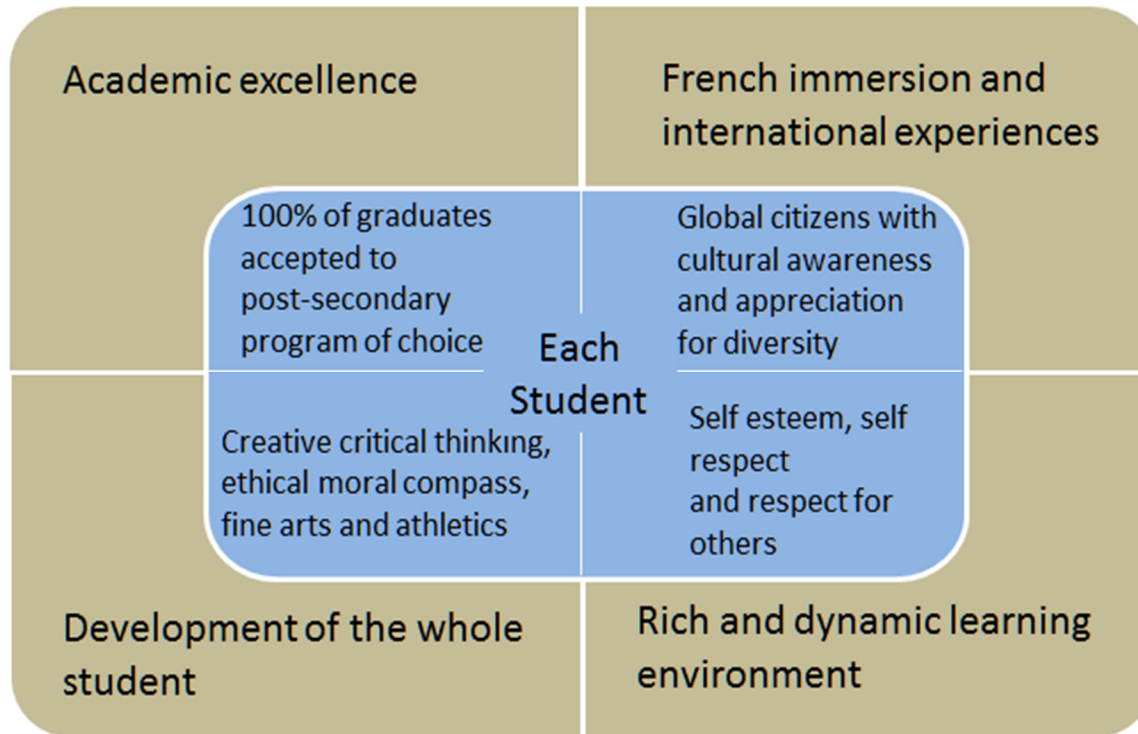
Academic excellence

French immersion and international experiences

100% of graduates accepted to post-secondary program of choice

Global citizens with cultural awareness and appreciation for diversity

Each Student

Creative critical thinking, ethical moral compass, fine arts and athletics

Self esteem, self respect
and respect for others

Development of the whole student

Rich and dynamic learning environment